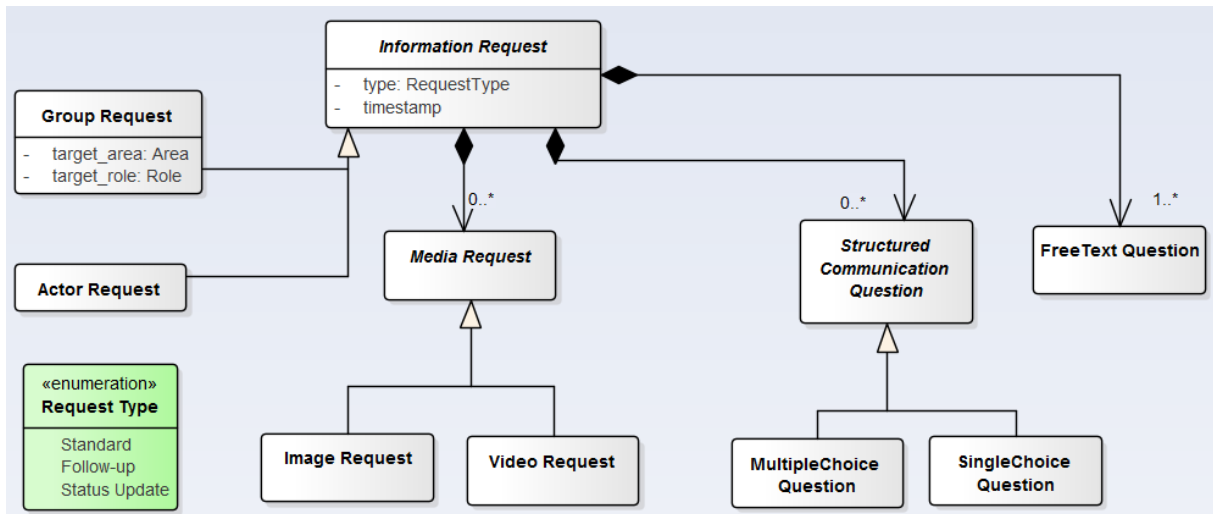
Information Request
- type: RequestType
- timestamp

Group Request
- target_area: Area
- target_role: Role

Actor Request

0..*

Media Request

0..*

Structured Communication Question

1..*

FreeText Question

«enumeration»
Request Type
Standard
Follow-up
Status Update

Image Request

Video Request

MultipleChoice Question

SingleChoice Question